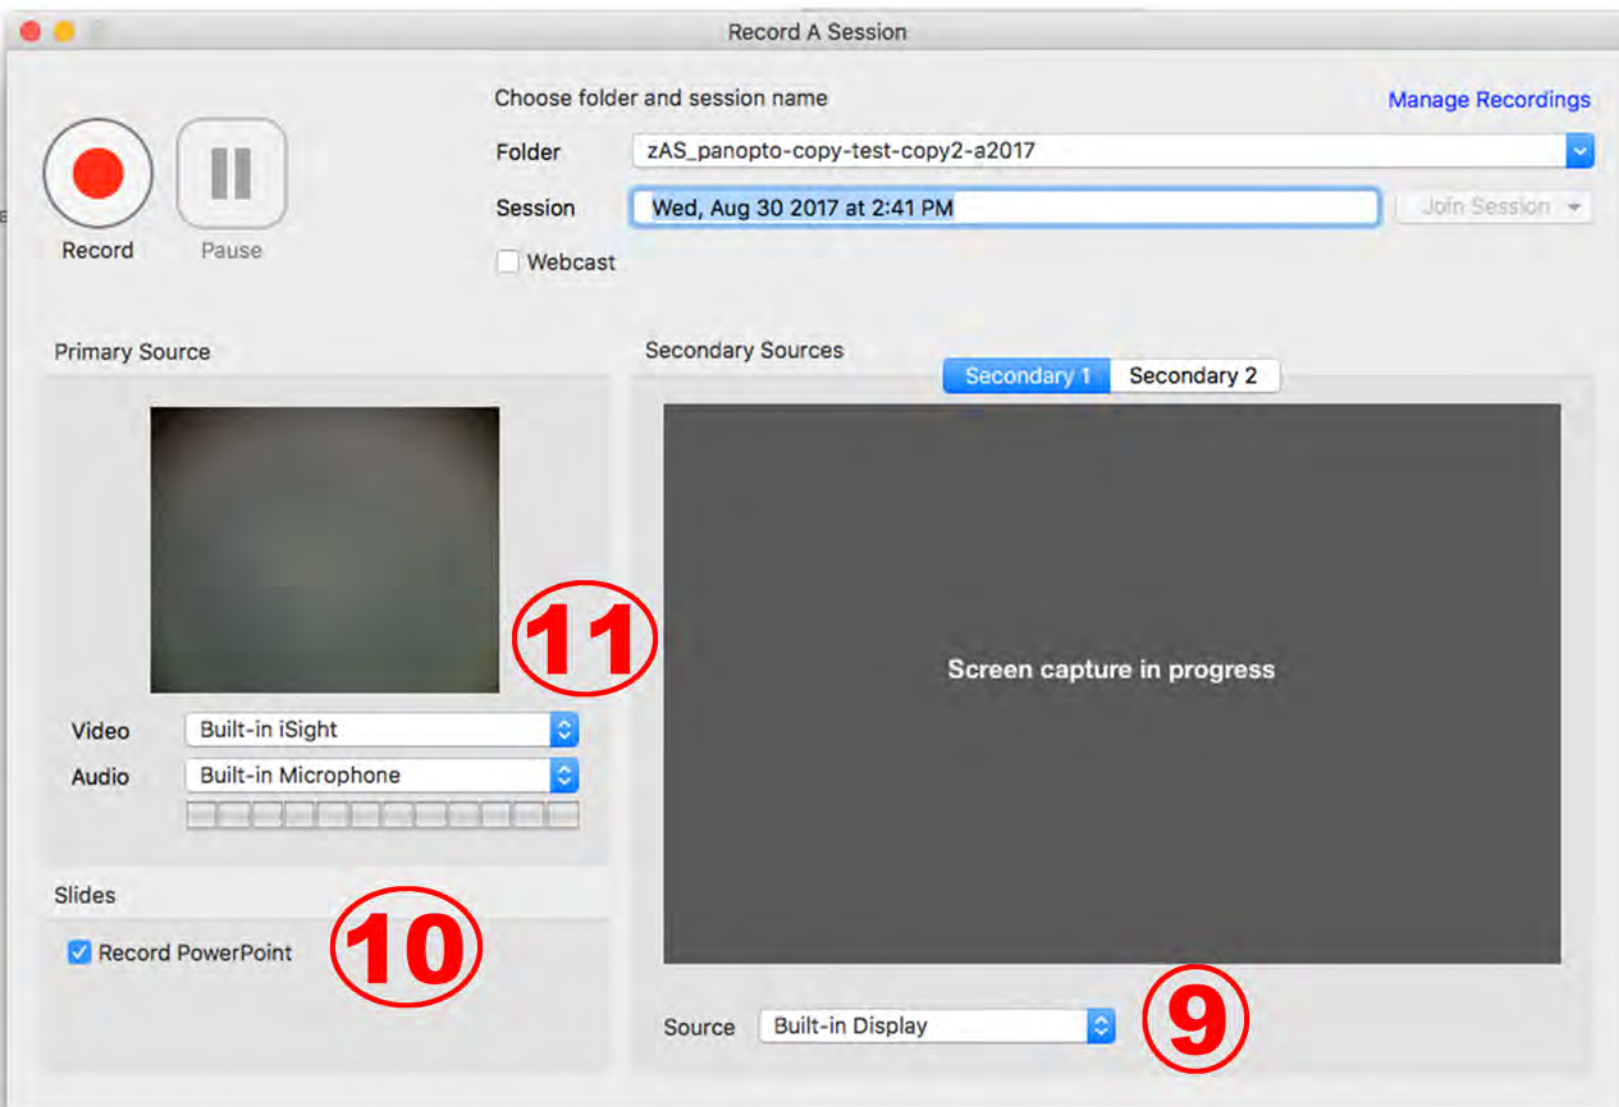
Record A Session

Record

Pause

Choose folder and session name

Manage Recordings

Folder zAS_panopto-copy-test-copy2-a2017

Session Wed, Aug 30 2017 at 2:41 PM

Join Session

Webcast

Primary Source

11

Video Built-in iSight

Audio Built-in Microphone

Slides

Record PowerPoint

10

Secondary Sources

Secondary 1

Secondary 2

Screen capture in progress

Source Built-in Display

9